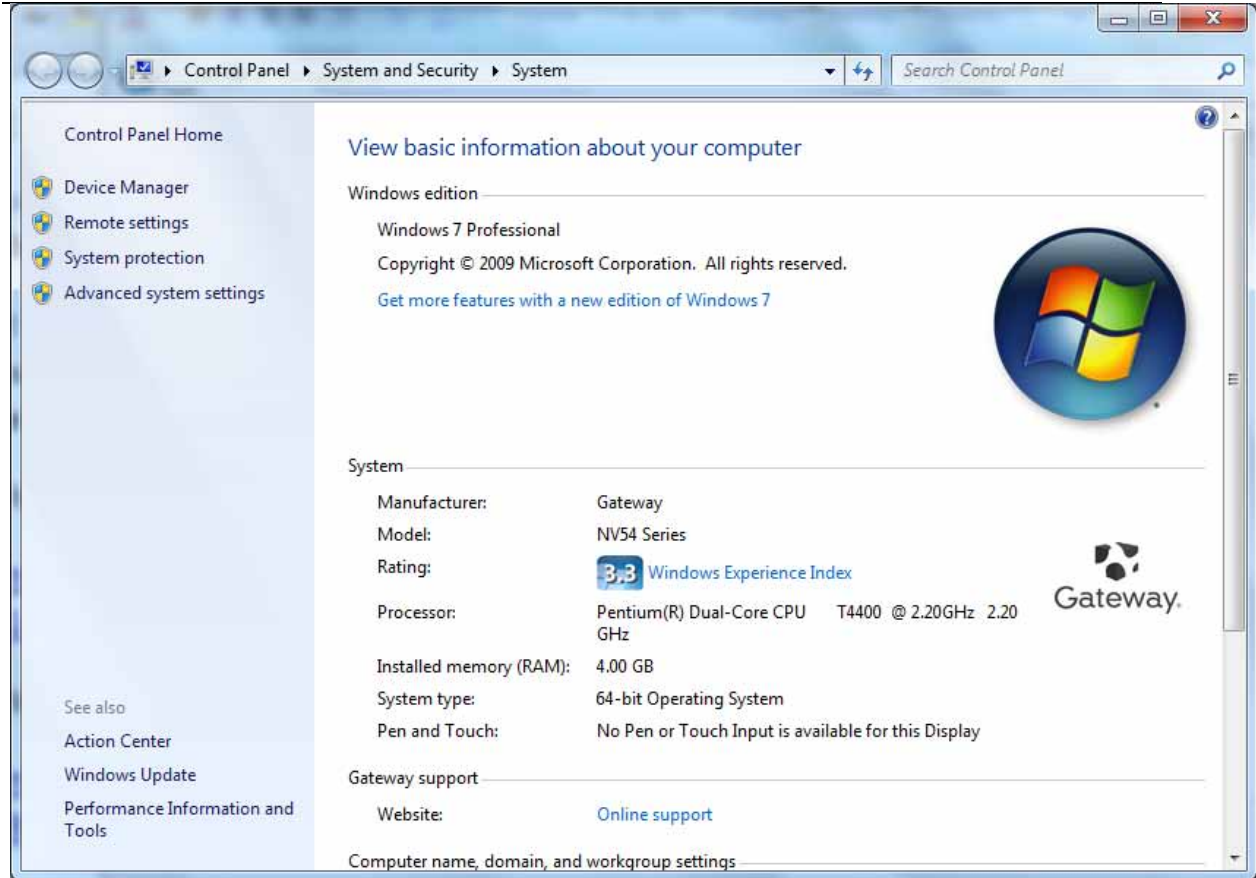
Control Panel ▸ System and Security ▸ System

Search Control Panel

Control Panel Home

Device Manager

Remote settings

System protection

Advanced system settings

See also

Action Center

Windows Update

Performance Information and Tools

View basic information about your computer

Windows edition

Windows 7 Professional

Copyright © 2009 Microsoft Corporation. All rights reserved.

Get more features with a new edition of Windows 7

System

| | |
|---|---|
| Manufacturer: | Gateway |
| Model: | NV54 Series |
| Rating: | 3.3 Windows Experience Index |
| Processor: | Pentium(R) Dual-Core CPU T4400 @ 2.20GHz 2.20 GHz |
| Installed memory (RAM): | 4.00 GB |
| System type: | 64-bit Operating System |
| Pen and Touch: | No Pen or Touch Input is available for this Display |

Gateway.

Gateway support

Website: Online support

Computer name, domain, and workgroup settings